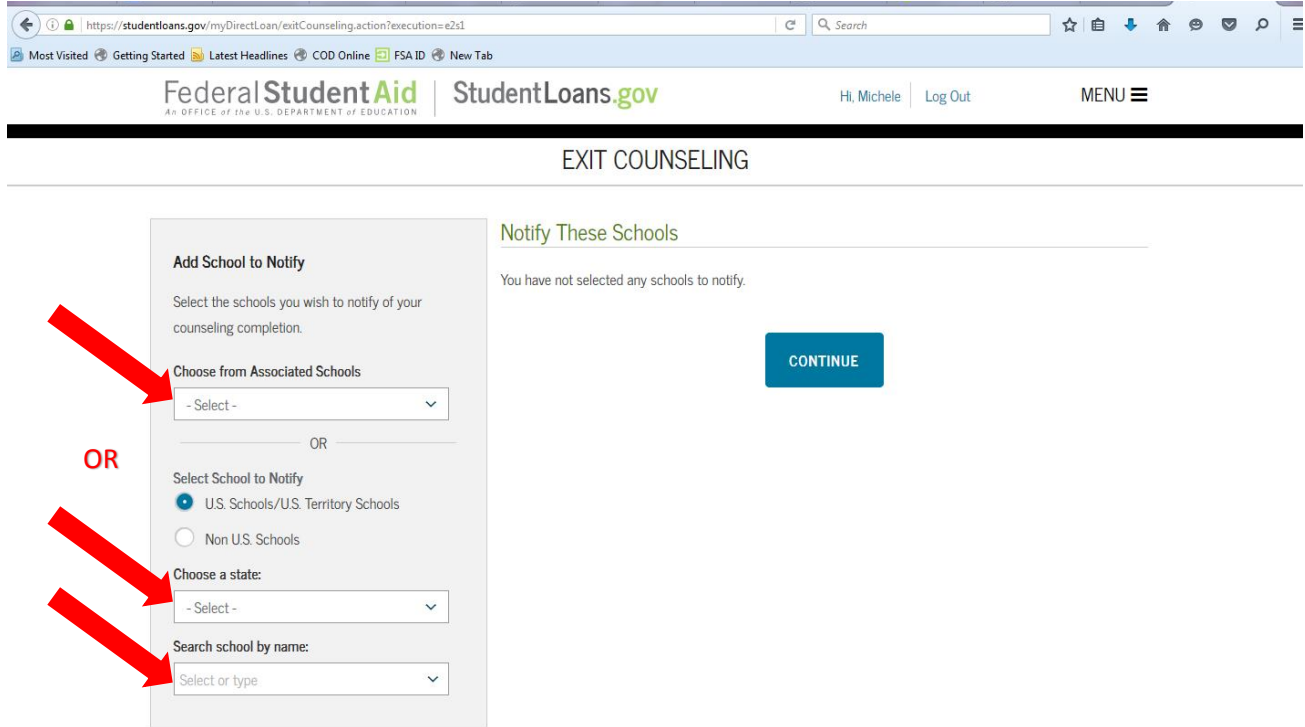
https://studentloans.gov/myDirectLoan/exitCounseling.action?execution=e2s1

Search

Most Visited Getting Started Latest Headlines COD Online FSA ID New Tab

Federal Student Aid
An OFFICE of the U.S. DEPARTMENT of EDUCATION

StudentLoans.gov

Hi, Michele | Log Out

MENU

EXIT COUNSELING

Add School to Notify

Select the schools you wish to notify of your counseling completion.

Choose from Associated Schools

- Select -

OR

OR

Select School to Notify

U.S. Schools/U.S. Territory Schools

Non U.S. Schools

Choose a state:

- Select -

Search school by name:

Select or type

Notify These Schools

You have not selected any schools to notify.

CONTINUE